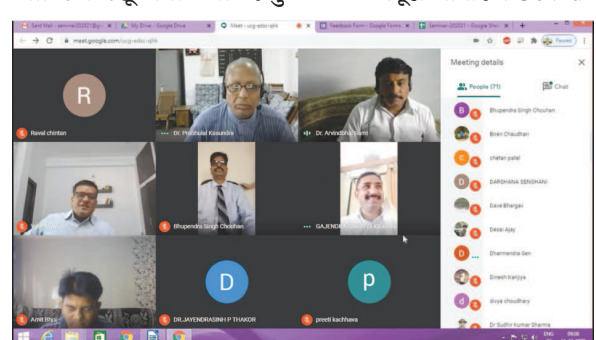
Sent Mail - seminar2020 | My Drive - Google Drive | Meet - ucg-edsc-sphk | Feedback Form - Google Forms | Seminar 202021 - Google Sh

meet.google.com/ucg-edsc-sphk

Paused

R

Raval chintan

Dr. Prabhulal Kasundra

Dr. Arvindsinh Barot

Bhupendra Singh Chouhan

GAJENDRA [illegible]

Amit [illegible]

D

DR.JAYENDRASINH P THAKOR

p

preeti kachhava

Meeting details

People (71)

Chat

Bhupendra Singh Chouhan

Biren Chaudhari

chetan patel

DARSHANA SENGHANI

Dave Bhargav

Desai Ajay

Dharmendra Gen

Dinesh kanjiya

divya choudhary

Dr Sudhir Kumar Sharma

ENG